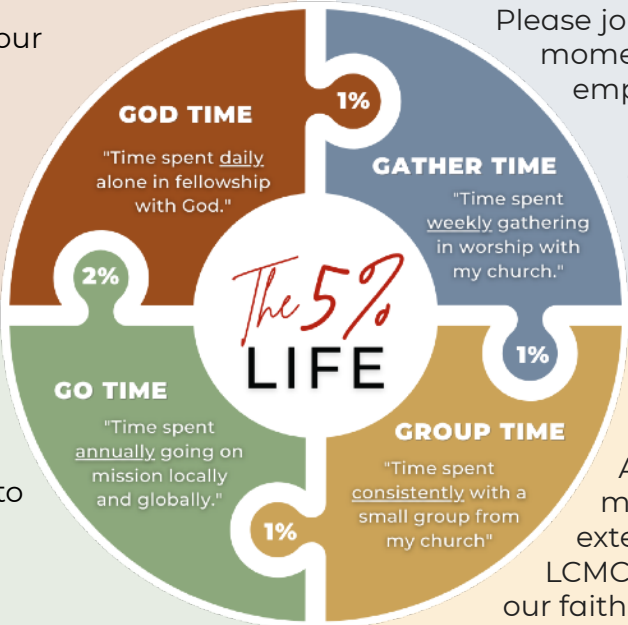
our

Please jo
mome
emp

GOD TIME

"Time spent daily alone in fellowship with God."

1%

GATHER TIME

"Time spent weekly gathering in worship with my church."

2%

The 5%
LIFE

1%

GO TIME

"Time spent annually going on mission locally and globally."

GROUP TIME

"Time spent consistently with a small group from my church"

1%

to

A
m
exte
LCMC
our faith